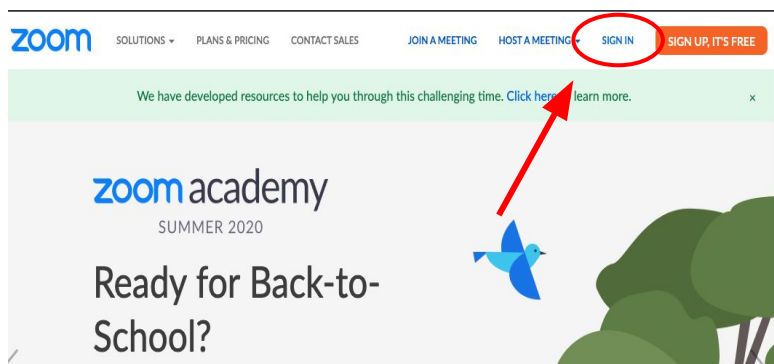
zoom SOLUTIONS PLANS & PRICING CONTACT SALES JOIN A MEETING HOST A MEETING SIGN IN SIGN UP, IT'S FREE

We have developed resources to help you through this challenging time. Click here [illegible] learn more. ×

zoom academy
SUMMER 2020

Ready for Back-to-School?